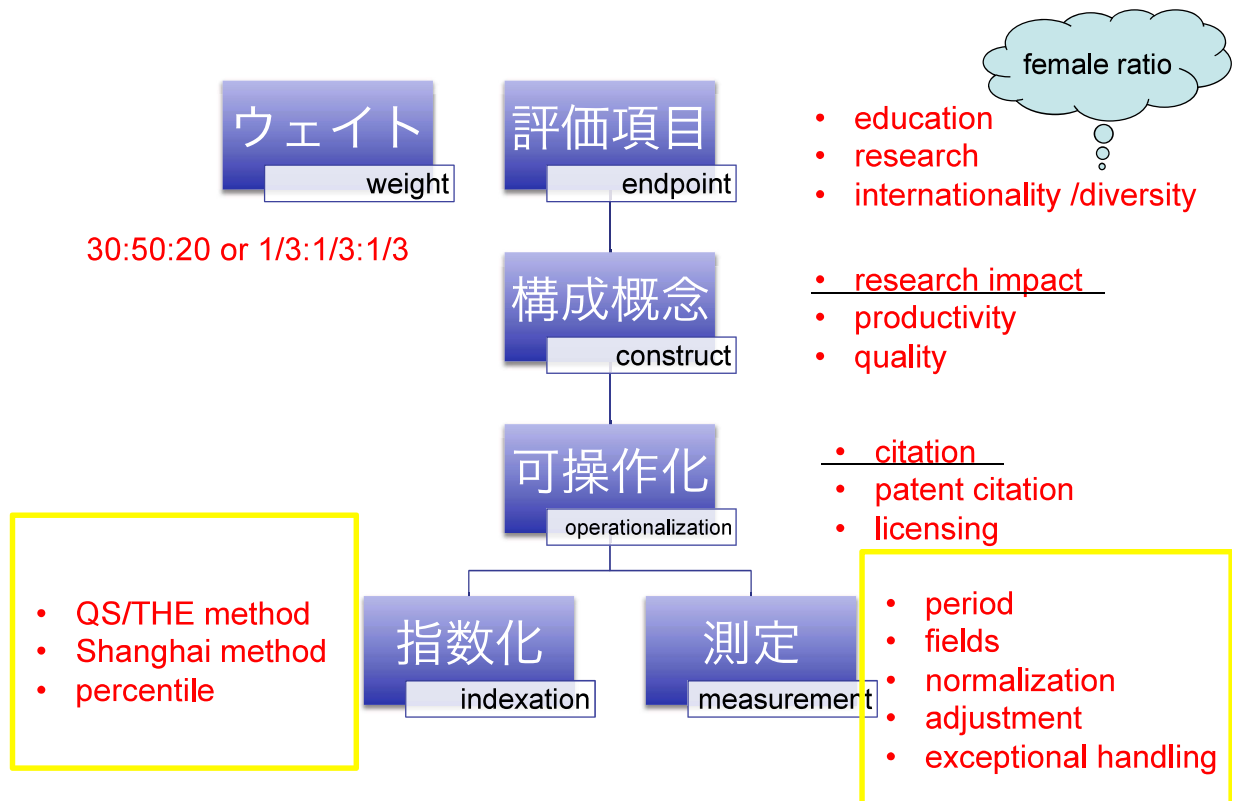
female ratio

ウェイト
weight

30:50:20 or 1/3:1/3:1/3

評価項目
endpoint

• education
• research
• internationality /diversity

構成概念
construct

• research impact
• productivity
• quality

可操作化
operationalization

• citation
• patent citation
• licensing

• QS/THE method
• Shanghai method
• percentile

指数化
indexation

測定
measurement

• period
• fields
• normalization
• adjustment
• exceptional handling